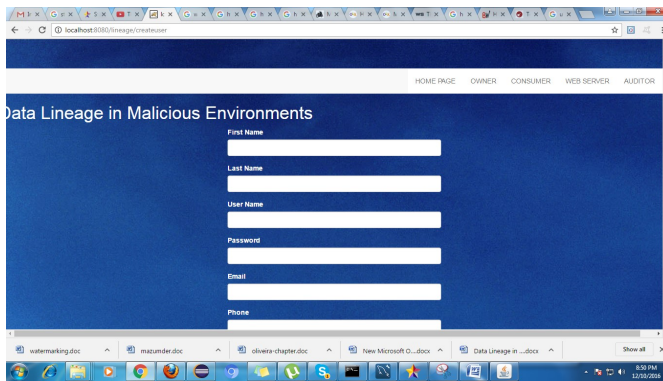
localhost:8080/lineage/createuser

HOME PAGE OWNER CONSUMER WEB SERVER AUDITOR

Data Lineage in Malicious Environments

First Name

Last Name

User Name

Password

Email

Phone

watermarking.doc

mazumder.doc

oliveira-chapter.doc

New Microsoft O....docx

Data Lineage in ....docx

Show all

8:50 PM
12/10/2016